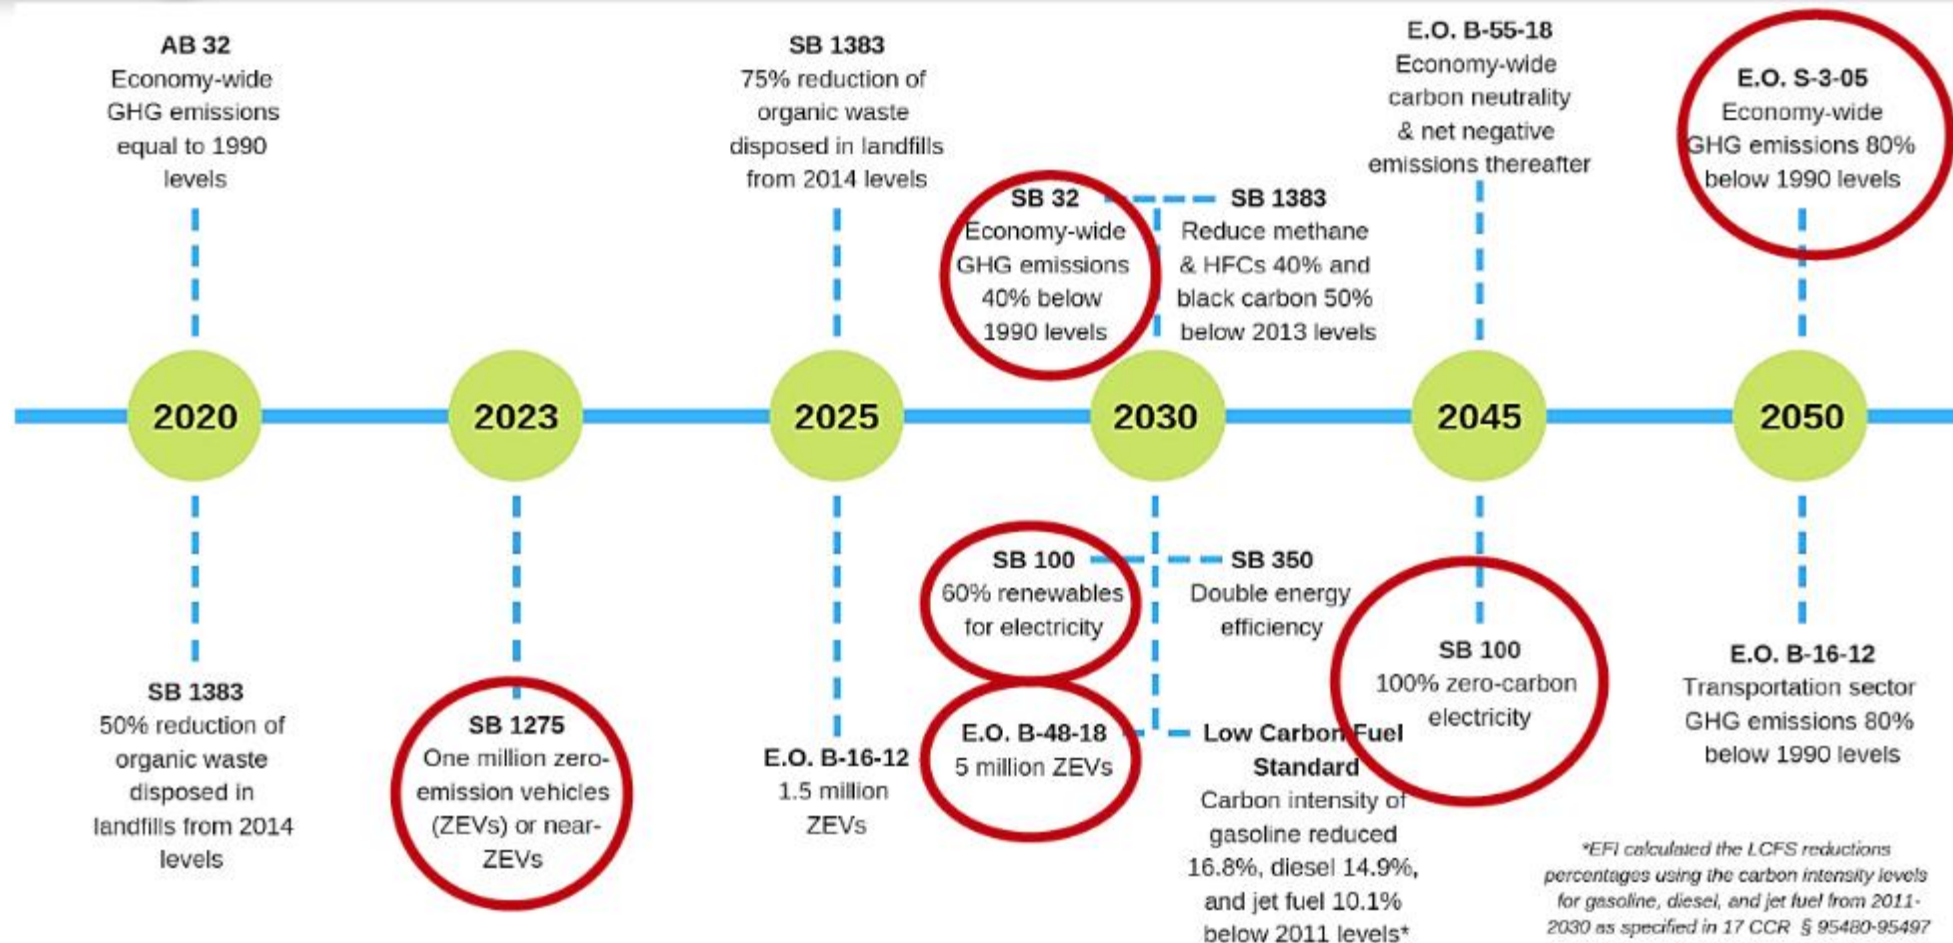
AB 32
Economy-wide GHG emissions equal to 1990 levels

SB 1383
75% reduction of organic waste disposed in landfills from 2014 levels

SB 32
Economy-wide GHG emissions 40% below 1990 levels

SB 1383
Reduce methane & HFCs 40% and black carbon 50% below 2013 levels

E.O. B-55-18
Economy-wide carbon neutrality & net negative emissions thereafter

E.O. S-3-05
Economy-wide GHG emissions 80% below 1990 levels

2020

2023

2025

2030

2045

2050

SB 1383
50% reduction of organic waste disposed in landfills from 2014 levels

SB 1275
One million zero-emission vehicles (ZEVs) or near-ZEVs

E.O. B-16-12
1.5 million ZEVs

SB 100
60% renewables for electricity

SB 350
Double energy efficiency

E.O. B-48-18
5 million ZEVs

Low Carbon Fuel Standard
Carbon intensity of gasoline reduced 16.8%, diesel 14.9%, and jet fuel 10.1% below 2011 levels*

SB 100
100% zero-carbon electricity

E.O. B-16-12
Transportation sector GHG emissions 80% below 1990 levels

*EFI calculated the LCFS reductions percentages using the carbon intensity levels for gasoline, diesel, and jet fuel from 2011-2030 as specified in 17 CCR § 95480-95497